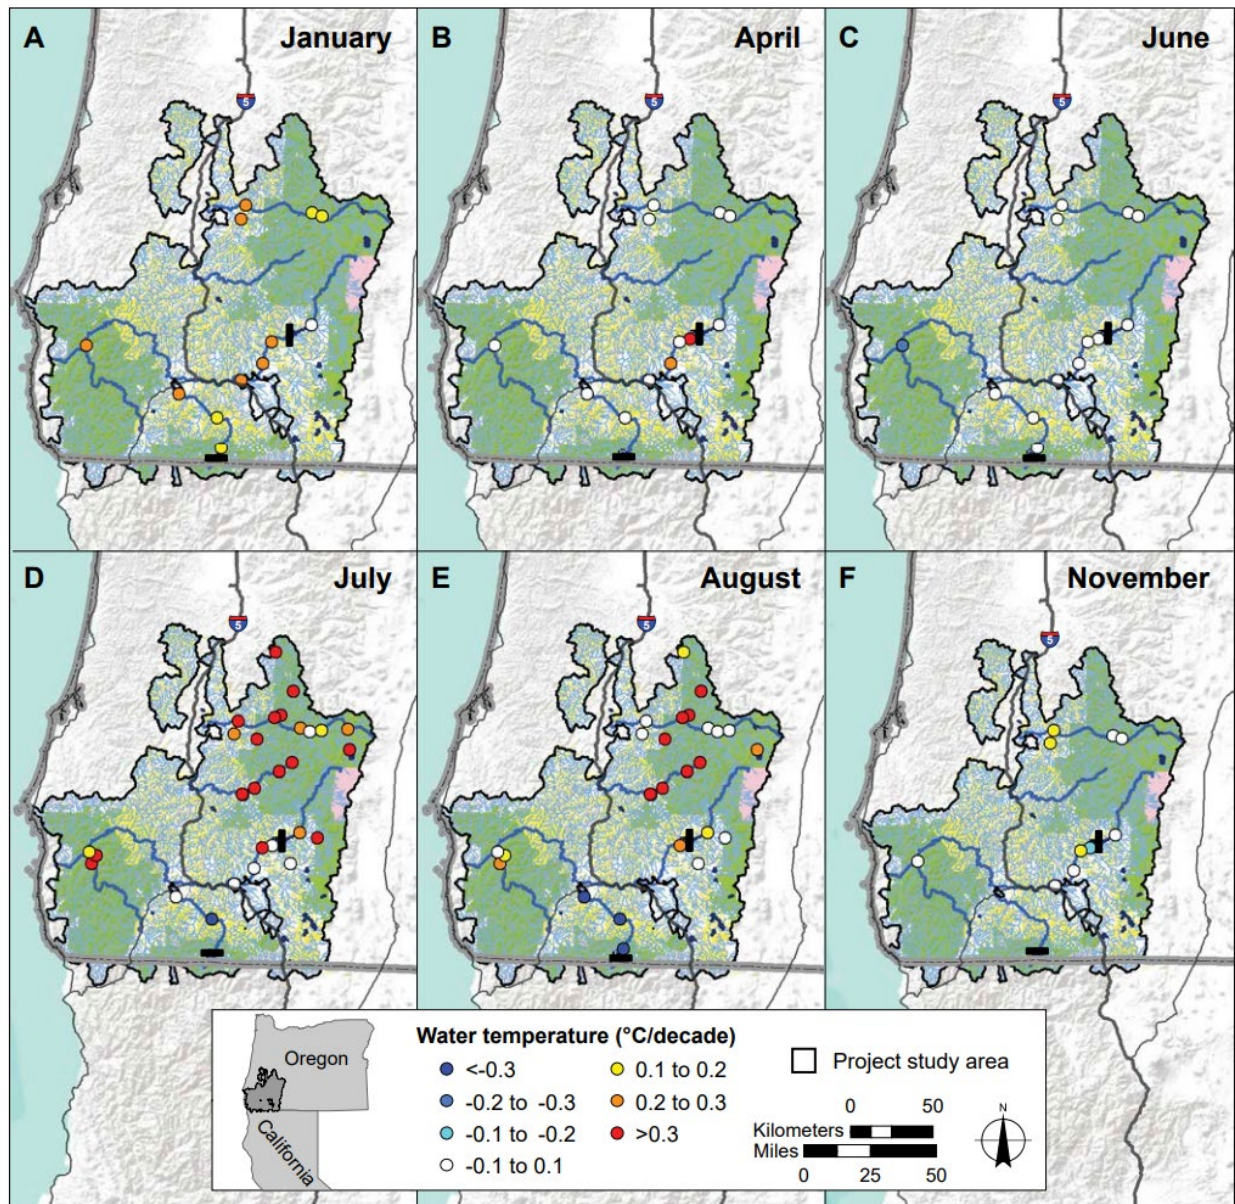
A January
5

B April
5

C June
5

D July
5

E August
5

F November
5

Oregon
California

Water temperature (°C/decade)
<-0.3
-0.2 to -0.3
-0.1 to -0.2
-0.1 to 0.1
0.1 to 0.2
0.2 to 0.3
>0.3

Project study area

0 50
Kilometers
Miles
0 25 50

N